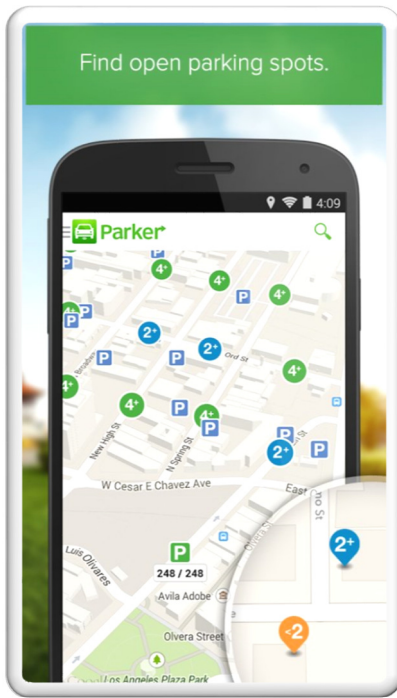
Find open parking spots.

4:09

Parker

4+
4+
P
4+
P
P
2+
P
2+
P
Ord St
4+
P
4+
4+
P
New High St
N Spring St
P
P
2+
P
W Cesar E Chavez Ave
East
Luis Olivares
P
248 / 248
Avila Adobe
Olvera Street
Los Angeles Plaza Park
2+
<2